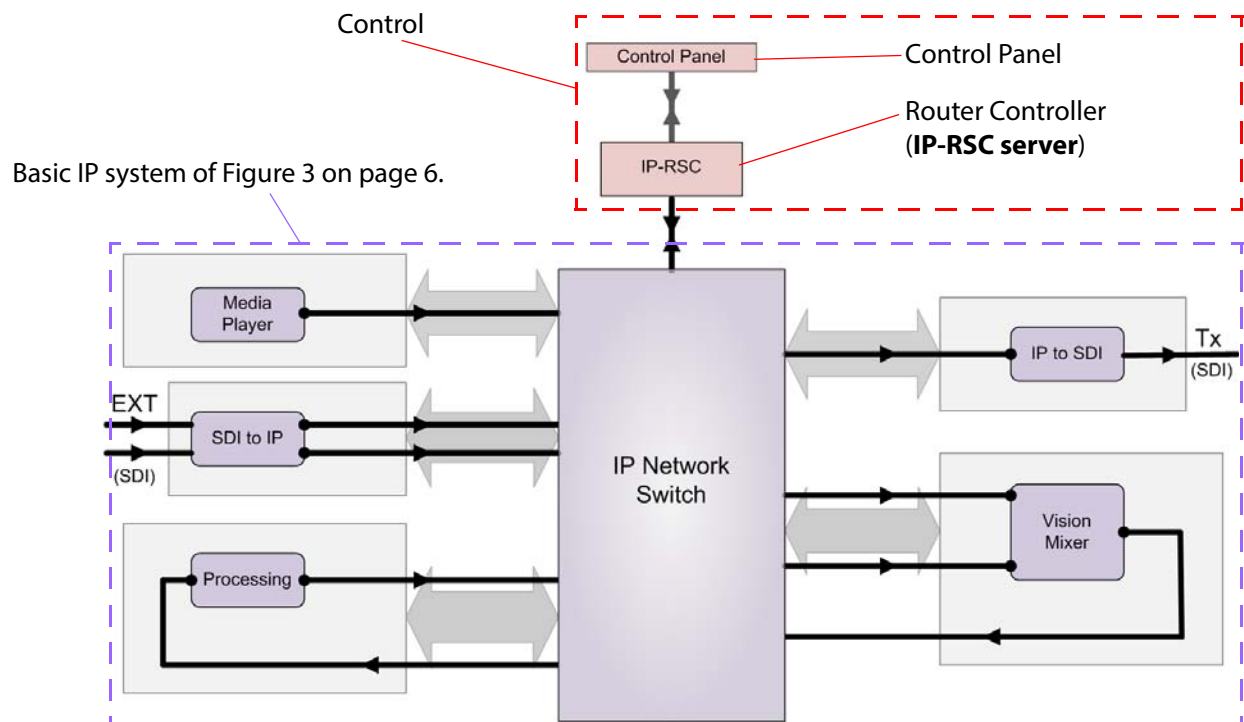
Control

Control Panel

Control Panel

Router Controller
(**IP-RSC server**)

IP-RSC

Basic IP system of Figure 3 on page 6.

Media Player

EXT

SDI to IP

(SDI)

Processing

IP Network Switch

IP to SDI

Tx
(SDI)

Vision Mixer